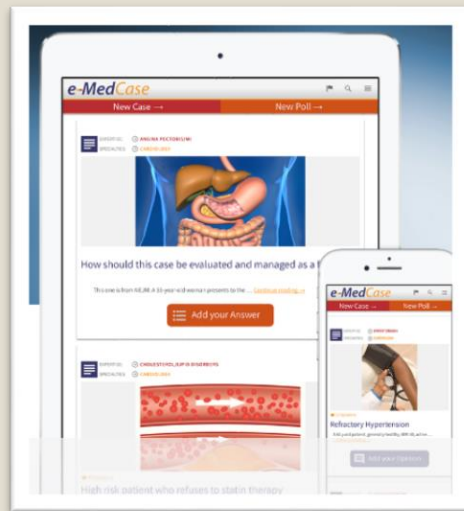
e-MedCase

New Case →

New Poll →

DIAGNOSIS ANGINA PECTORIS

SPECIALTIES CARDIOLOGY

How should this case be evaluated and managed as a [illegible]

This case is from AB, MA. A 55 year old woman presents to the ... Continue reading →

Add your Answer

DIAGNOSIS CHOLESTEROL/LIPID DISORDERS

SPECIALTIES CARDIOLOGY

High risk patient who refuses to statin therapy

e-MedCase

New Case →

New Poll →

Refractory Hypertension

Add your Opinion